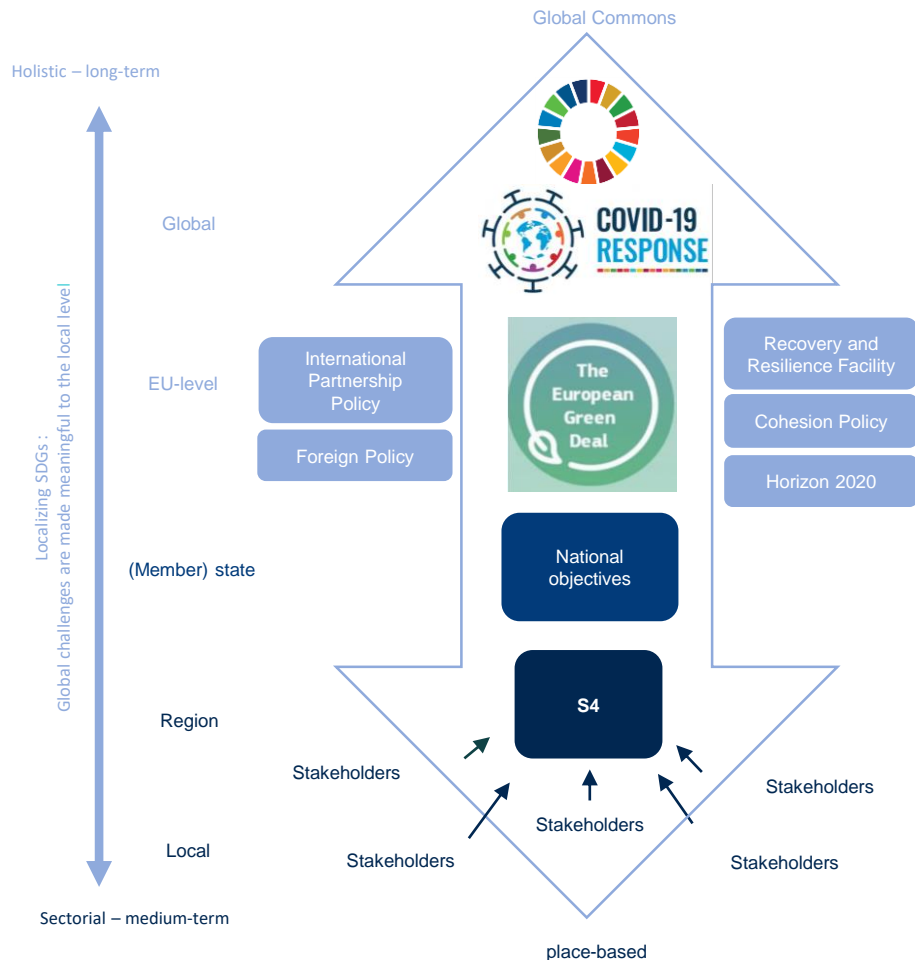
Global Commons

Holistic – long-term

Global

COVID-19 RESPONSE

Localizing SDGs : Global challenges are made meaningful to the local level

EU-level

International Partnership Policy

Foreign Policy

The European Green Deal

Recovery and Resilience Facility

Cohesion Policy

Horizon 2020

(Member) state

National objectives

Region

S4

Stakeholders

Stakeholders

Stakeholders

Local

Stakeholders

Stakeholders

Sectorial – medium-term

place-based